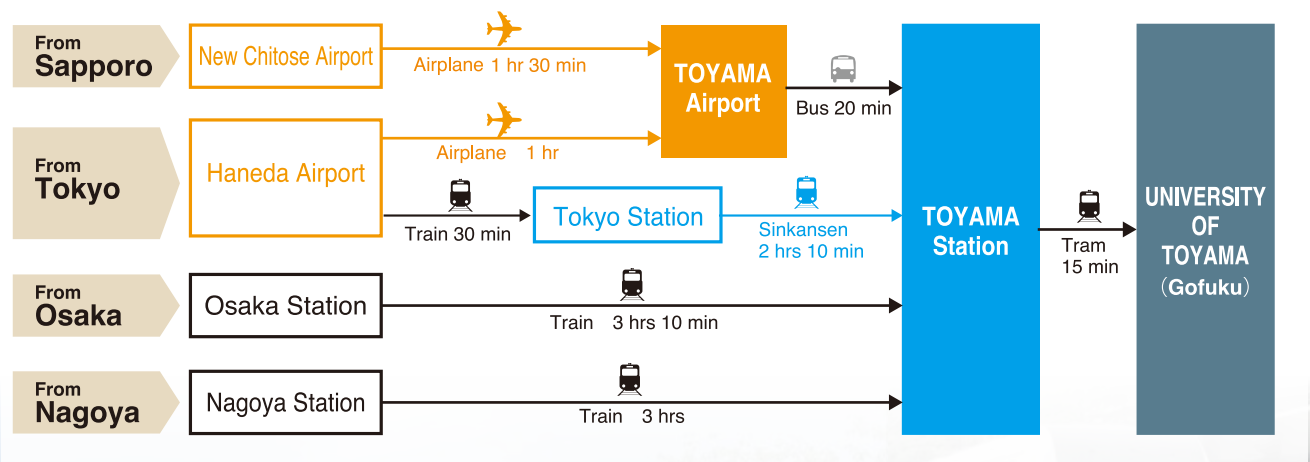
From Sapporo

New Chitose Airport

Airplane 1 hr 30 min

TOYAMA Airport

Bus 20 min

From Tokyo

Haneda Airport

Airplane 1 hr

Train 30 min

Tokyo Station

Sinkansen 2 hrs 10 min

TOYAMA Station

Tram 15 min

UNIVERSITY OF TOYAMA (Gofuku)

From Osaka

Osaka Station

Train 3 hrs 10 min

From Nagoya

Nagoya Station

Train 3 hrs